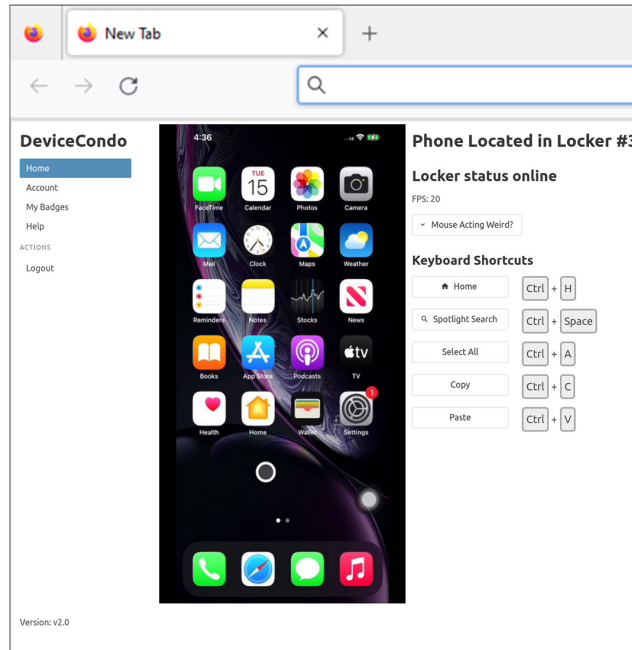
New Tab

DeviceCondo

Home
Account
My Badges
Help
ACTIONS
Logout

4:36

FaceTime
TUE 15
Calendar
Photos
Camera
Mail
Clock
Maps
Weather
Reminders
Notes
Stocks
News
Books
App Store
Podcasts
tv
TV
Health
Home
Wallet
1
Settings

Phone Located in Locker #3

Locker status online

FPS: 20

Mouse Acting Weird?

Keyboard Shortcuts

| Home | Ctrl + H |
|---|---|
| Spotlight Search | Ctrl + Space |
| Select All | Ctrl + A |
| Copy | Ctrl + C |
| Paste | Ctrl + V |

Version: v2.0